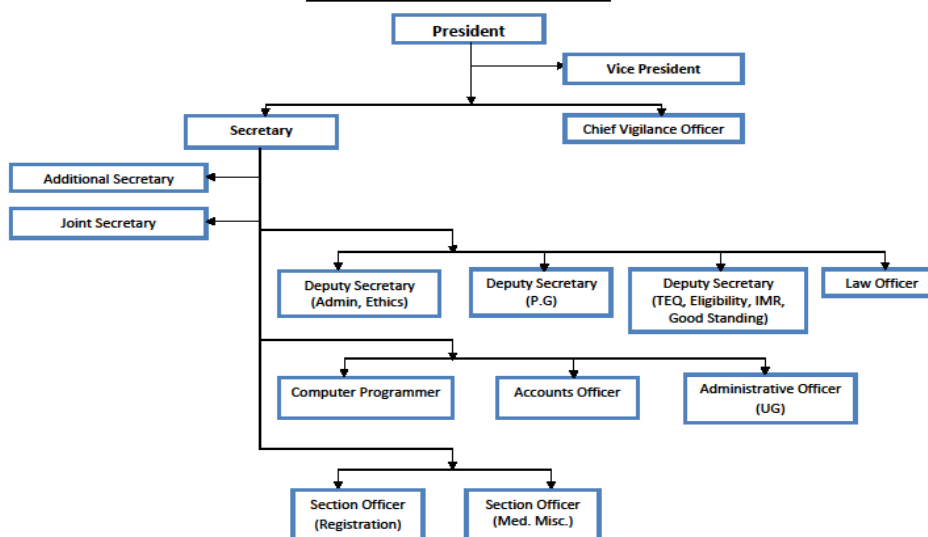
President

Vice President

Secretary

Chief Vigilance Officer

Additional Secretary

Joint Secretary

Deputy Secretary (Admin, Ethics)

Deputy Secretary (P.G)

Deputy Secretary (TEQ, Eligibility, IMR, Good Standing)

Law Officer

Computer Programmer

Accounts Officer

Administrative Officer (UG)

Section Officer (Registration)

Section Officer (Med. Misc.)